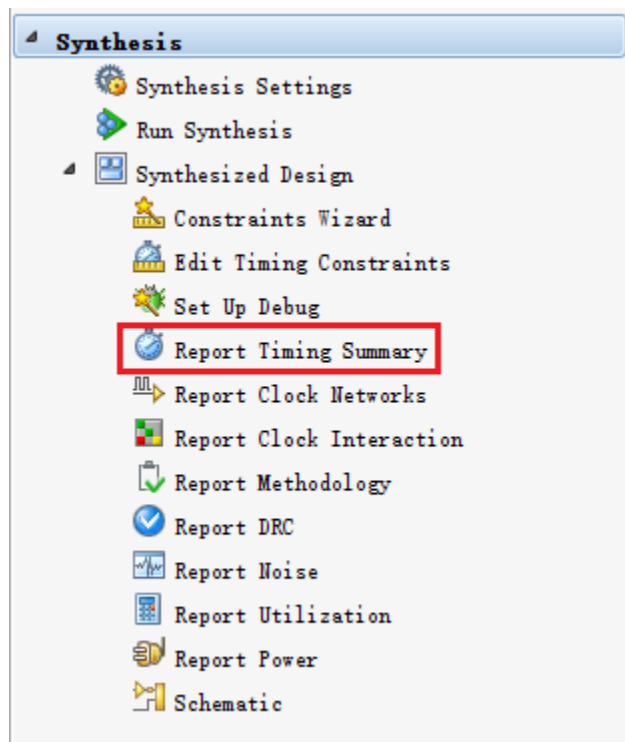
Synthesis
Synthesis Settings
Run Synthesis
Synthesized Design
Constraints Wizard
Edit Timing Constraints
Set Up Debug
Report Timing Summary
Report Clock Networks
Report Clock Interaction
Report Methodology
Report DRC
Report Noise
Report Utilization
Report Power
Schematic